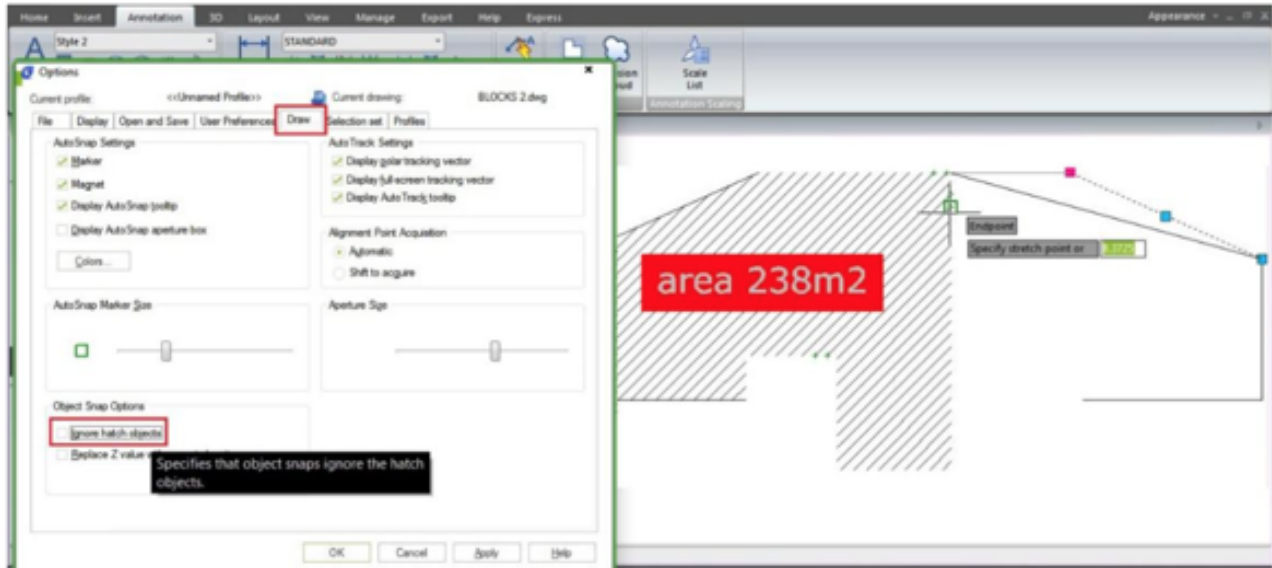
Home Insert Annotation 3D Layout View Manage Export Help Express
Appearance

Style 2
STANDARD
sion
oud
Scale
List
Annotation Scaling

Options
Current profile: <<Unnamed Profile>>
Current drawing: BLOCKS 2.dwg
File | Display | Open and Save | User Preferences | Draw | Selection set | Profiles

AutoSnap Settings
Marker
Magnet
Display AutoSnap tooltip
Display AutoSnap aperture box
Colors...

AutoTrack Settings
Display polar tracking vector
Display full-screen tracking vector
Display AutoTrack tooltip

Alignment Point Acquisition
Automatic
Shift to acquire

AutoSnap Marker Size

Aperture Size

Object Snap Options
Ignore hatch objects
Replace Z value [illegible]
Specifies that object snaps ignore the hatch objects.

OK Cancel Apply Help

area 238m2

Endpoint
Specify stretch point or 3.3725